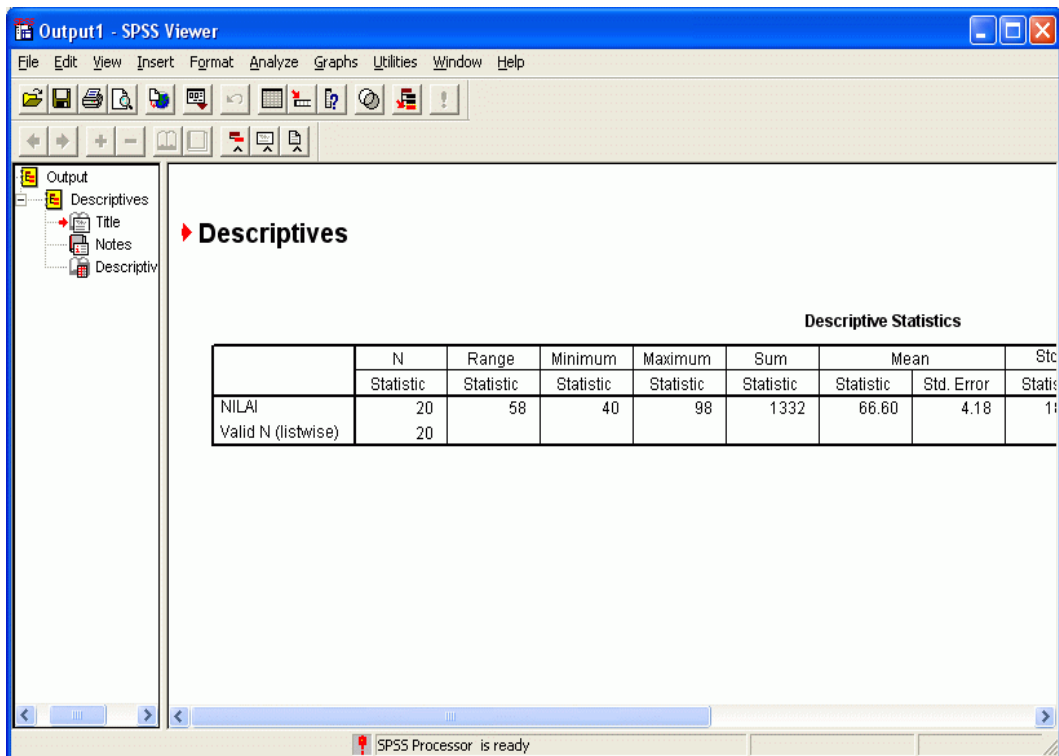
Output1 - SPSS Viewer

File Edit View Insert Format Analyze Graphs Utilities Window Help

Output
Descriptives
Title
Notes
Descriptiv

Descriptives

Descriptive Statistics

| | N | Range | Minimum | Maximum | Sum | Mean | | Std |
|---|---|---|---|---|---|---|---|---|
| | Statistic | Statistic | Statistic | Statistic | Statistic | Statistic | Std. Error | Statis |
| NILAI | 20 | 58 | 40 | 98 | 1332 | 66.60 | 4.18 | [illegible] |
| Valid N (listwise) | 20 | | | | | | | |

SPSS Processor is ready